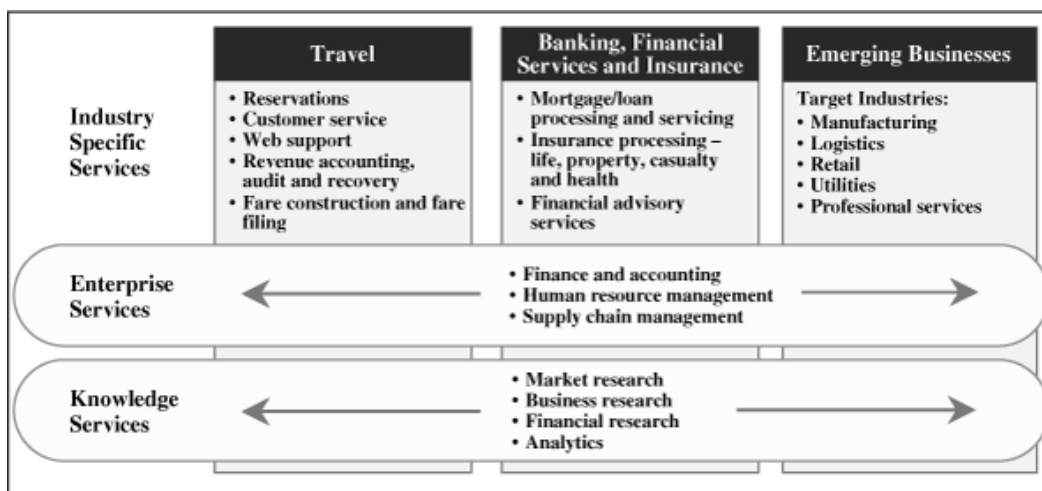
Travel

Banking, Financial Services and Insurance

Emerging Businesses

Industry Specific Services

• Reservations
• Customer service
• Web support
• Revenue accounting, audit and recovery
• Fare construction and fare filing

• Mortgage/loan processing and servicing
• Insurance processing – life, property, casualty and health
• Financial advisory services

Target Industries:
• Manufacturing
• Logistics
• Retail
• Utilities
• Professional services

Enterprise Services

• Finance and accounting
• Human resource management
• Supply chain management

Knowledge Services

• Market research
• Business research
• Financial research
• Analytics